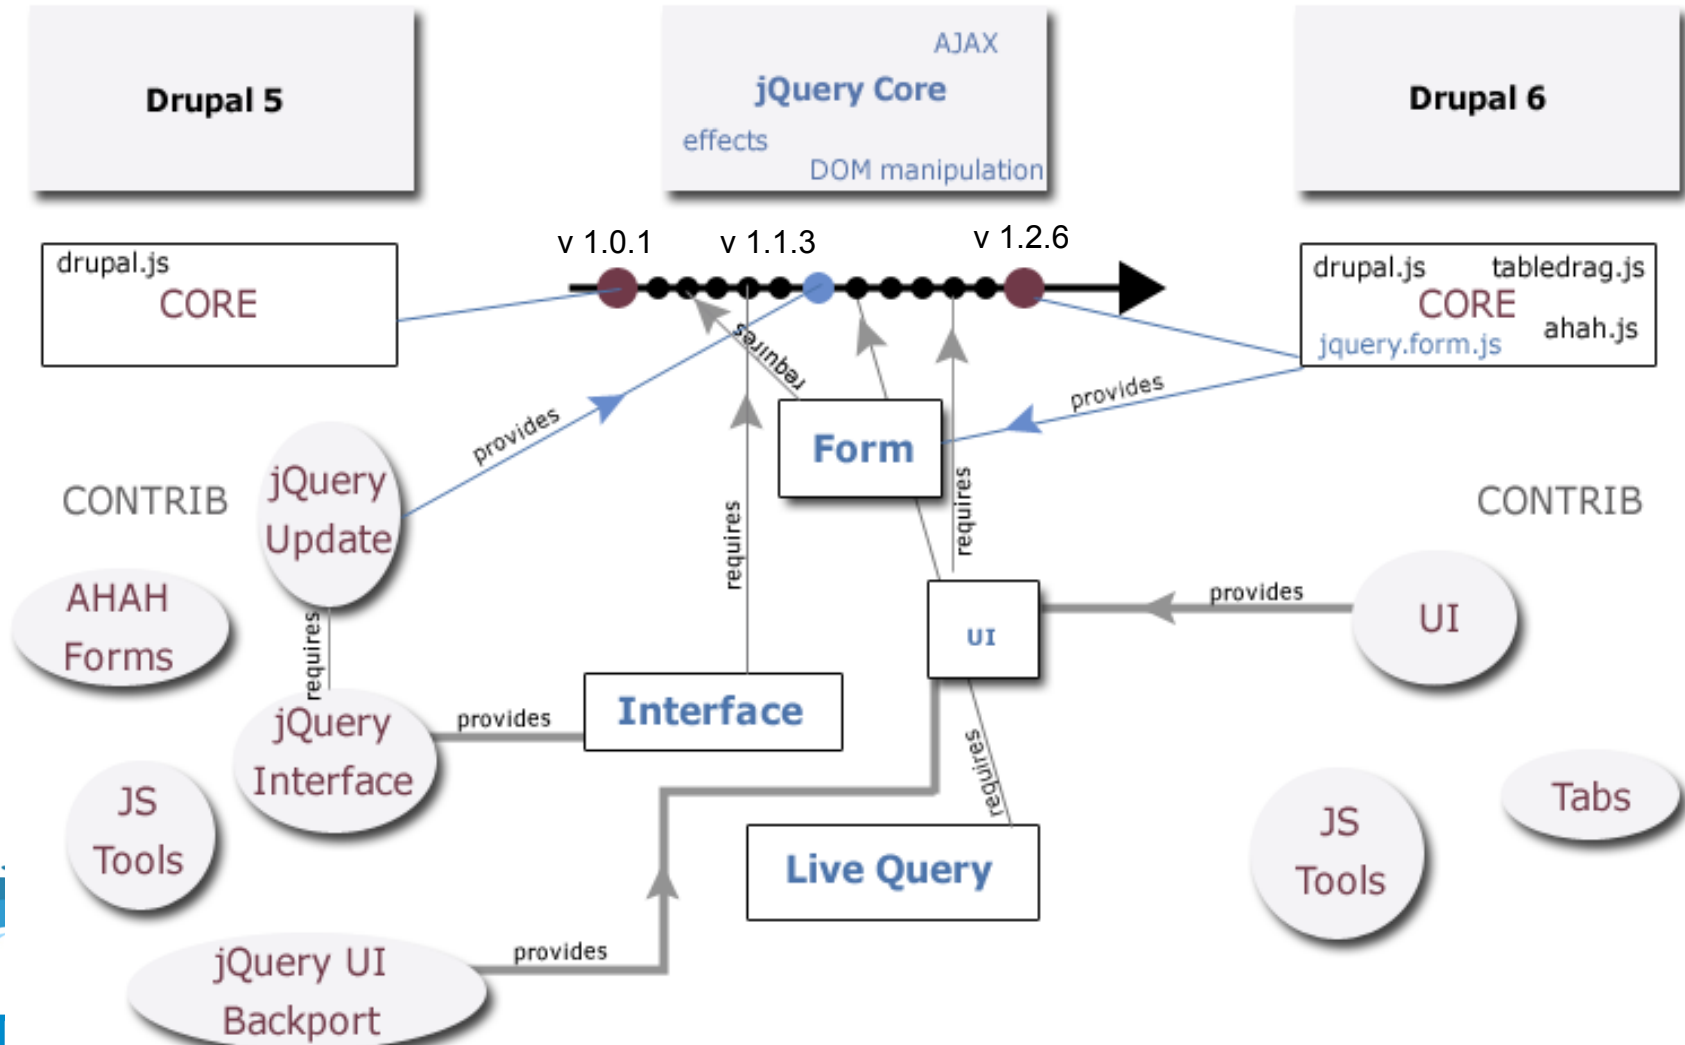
Drupal 5

AJAX
jQuery Core
effects
DOM manipulation

Drupal 6

drupal.js
CORE

v 1.0.1
v 1.1.3
v 1.2.6

drupal.js
tabledrag.js
CORE
ahah.js
jquery.form.js

requires

provides

provides

Form

CONTRIB

jQuery Update

requires

requires

CONTRIB

AHAH Forms

requires

provides

UI

UI

jQuery Interface

provides

Interface

requires

JS Tools

Tabs

JS Tools

Live Query

jQuery UI Backport

provides